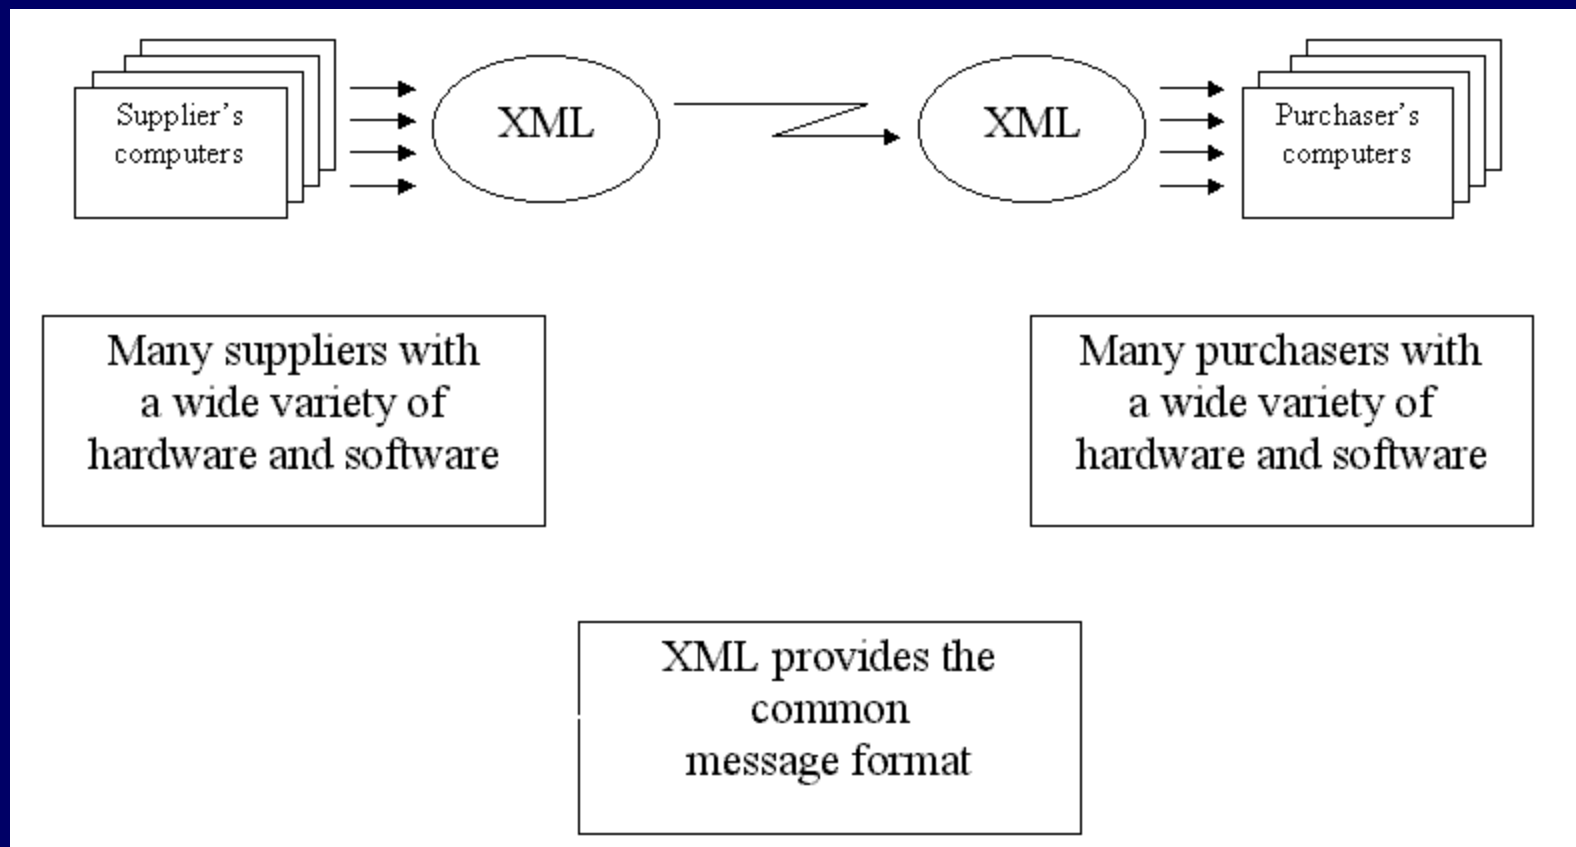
Supplier's computers

XML

XML

Purchaser's computers

Many suppliers with a wide variety of hardware and software

Many purchasers with a wide variety of hardware and software

XML provides the common message format